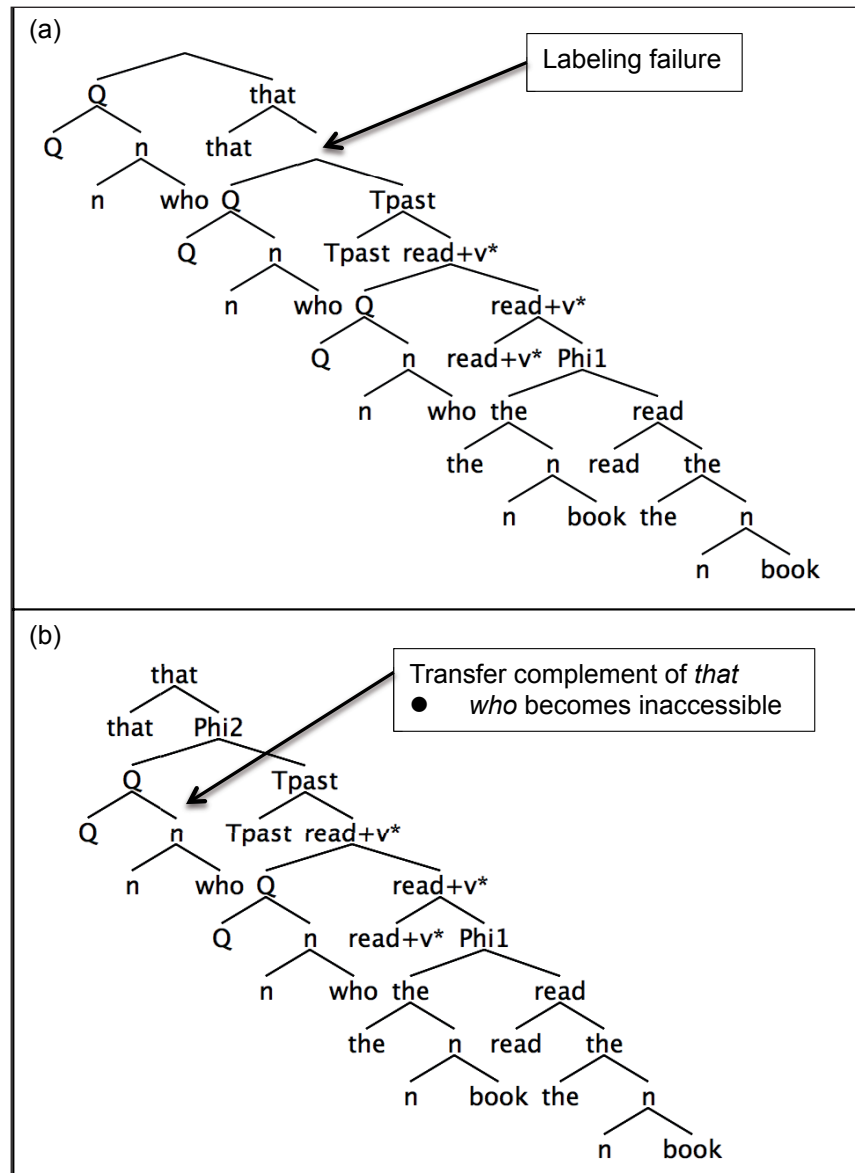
(a)

Labeling failure

Q that
Q n that
n who Q Tpast
Q n Tpast read+v*
n who Q read+v*
Q n read+v* Phi1
n who the read
the n read the
n book the n
n book

(b)

Transfer complement of *that*
● *who* becomes inaccessible

that
that Phi2
Q Tpast
Q n Tpast read+v*
n who Q read+v*
Q n read+v* Phi1
n who the read
the n read the
n book the n
n book